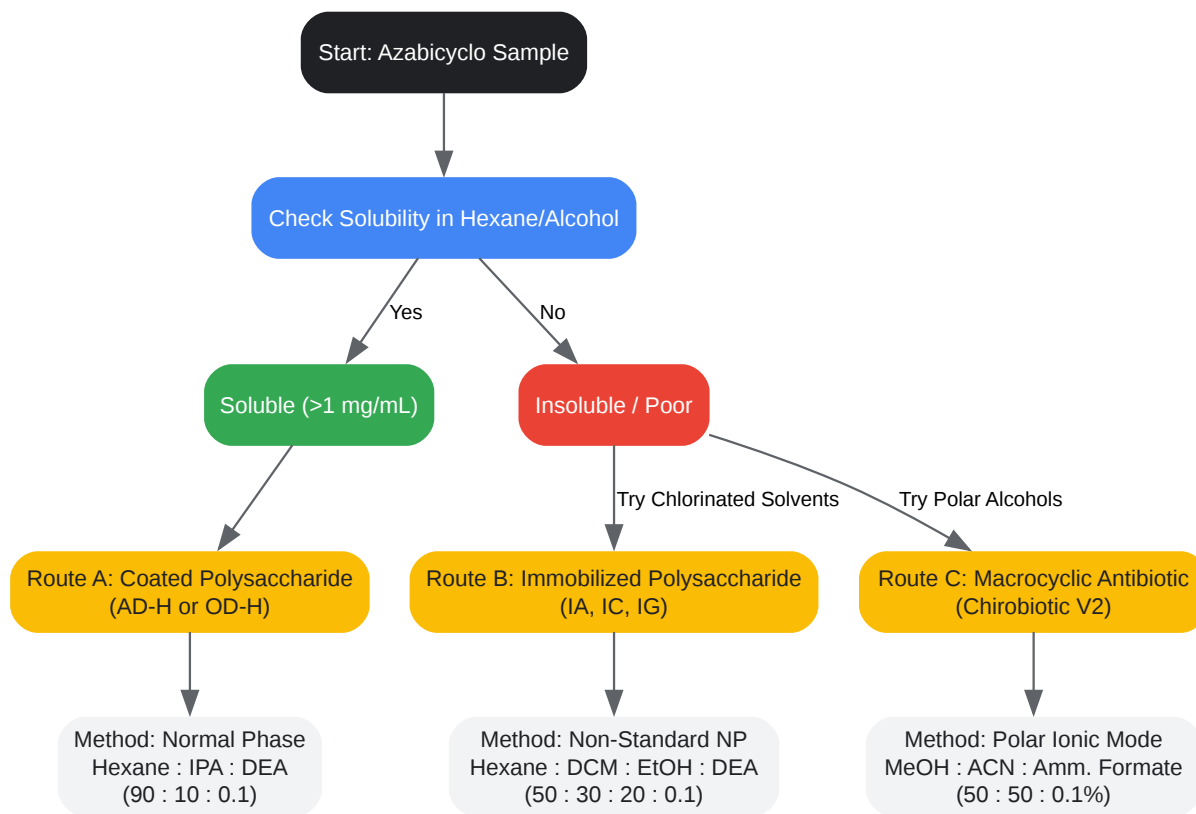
Start: Azabicyclo Sample

Check Solubility in Hexane/Alcohol

Yes

No

Soluble (>1 mg/mL)

Insoluble / Poor

Try Chlorinated Solvents

Try Polar Alcohols

Route A: Coated Polysaccharide (AD-H or OD-H)

Route B: Immobilized Polysaccharide (IA, IC, IG)

Route C: Macrocyclic Antibiotic (Chirobiotic V2)

Method: Normal Phase
Hexane : IPA : DEA
(90 : 10 : 0.1)

Method: Non-Standard NP
Hexane : DCM : EtOH : DEA
(50 : 30 : 20 : 0.1)

Method: Polar Ionic Mode
MeOH : ACN : Amm. Formate
(50 : 50 : 0.1%)